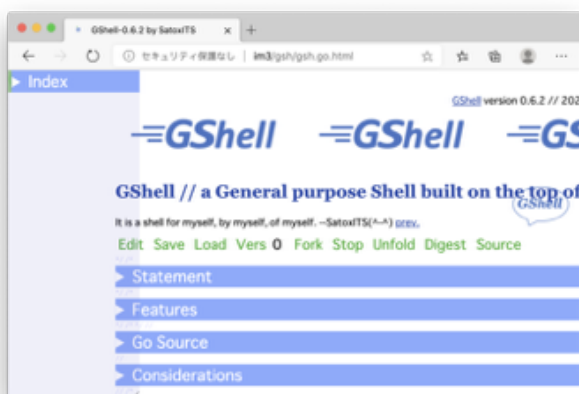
GShell-0.6.2 by SatoxITS
+
セキュリティ保護なし | im3/gsh/gsh.go.html
Index
GShell version 0.6.2 // 202
GShell GShell GS
GShell // a General purpose Shell built on the top of
GShell
It is a shell for myself, by myself, of myself. --SatoxITS(^-^) prev.
Edit Save Load Vers 0 Fork Stop Unfold Digest Source
Statement
Features
Go Source
Considerations